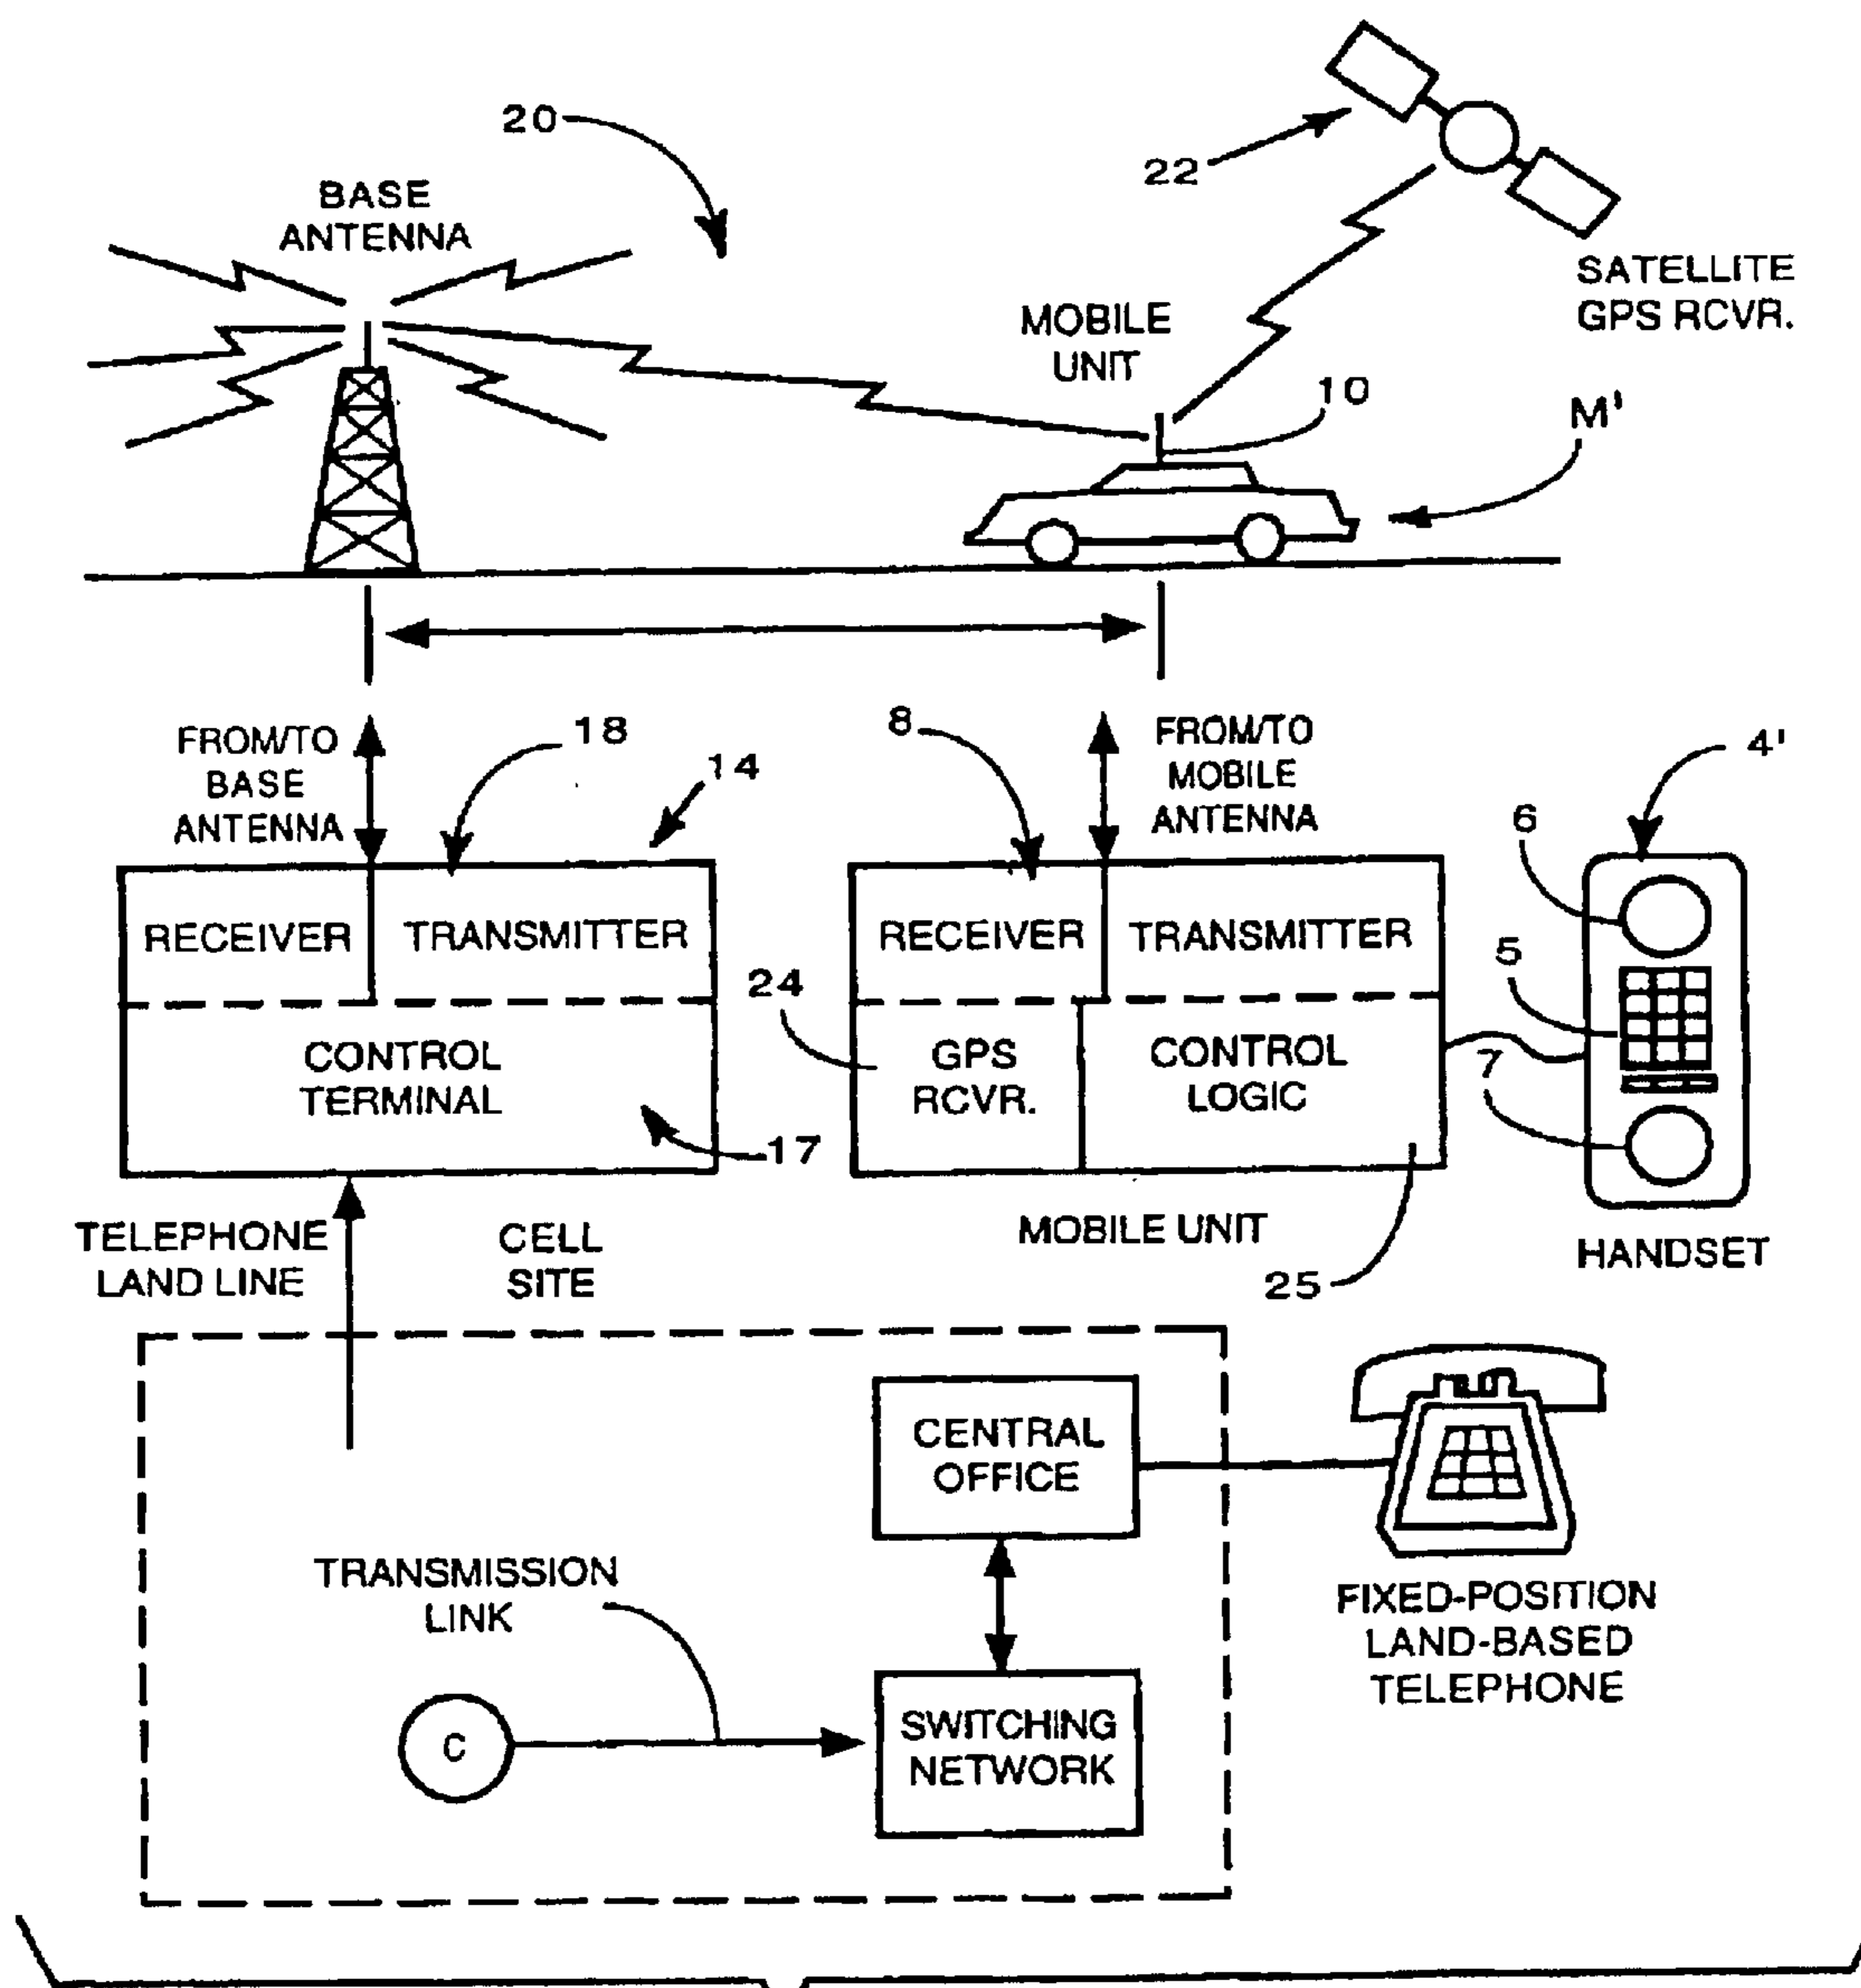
20

BASE ANTENNA

22

SATELLITE GPS RCVR.

MOBILE UNIT

10

M'

FROM/TO BASE ANTENNA

18

14

8

FROM/TO MOBILE ANTENNA

4'

6

RECEIVER

TRANSMITTER

RECEIVER

TRANSMITTER

5

24

CONTROL TERMINAL

GPS RCVR.

CONTROL LOGIC

7

17

TELEPHONE LAND LINE

CELL SITE

MOBILE UNIT

25

HANDSET

CENTRAL OFFICE

TRANSMISSION LINK

FIXED-POSITION LAND-BASED TELEPHONE

C

SWITCHING NETWORK